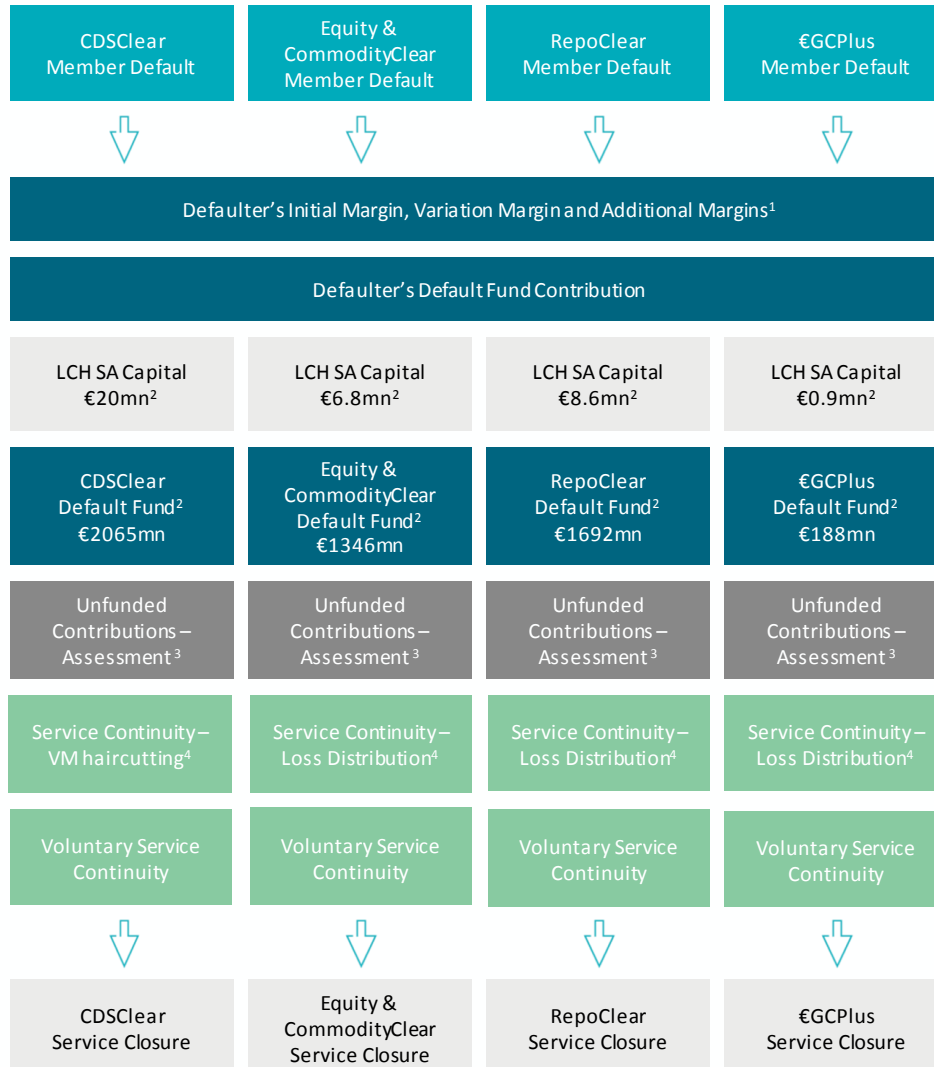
CDSClear Member Default

Equity & CommodityClear Member Default

RepoClear Member Default

€GCPlus Member Default

Defaulter's Initial Margin, Variation Margin and Additional Margins$^1$

Defaulter's Default Fund Contribution

LCH SA Capital €20mn$^2$

LCH SA Capital €6.8mn$^2$

LCH SA Capital €8.6mn$^2$

LCH SA Capital €0.9mn$^2$

CDSClear Default Fund$^2$ €2065mn

Equity & CommodityClear Default Fund$^2$ €1346mn

RepoClear Default Fund$^2$ €1692mn

€GCPlus Default Fund$^2$ €188mn

Unfunded Contributions – Assessment$^3$

Unfunded Contributions – Assessment$^3$

Unfunded Contributions – Assessment$^3$

Unfunded Contributions – Assessment$^3$

Service Continuity – VM haircutting$^4$

Service Continuity – Loss Distribution$^4$

Service Continuity – Loss Distribution$^4$

Service Continuity – Loss Distribution$^4$

Voluntary Service Continuity

Voluntary Service Continuity

Voluntary Service Continuity

Voluntary Service Continuity

CDSClear Service Closure

Equity & CommodityClear Service Closure

RepoClear Service Closure

€GCPlus Service Closure